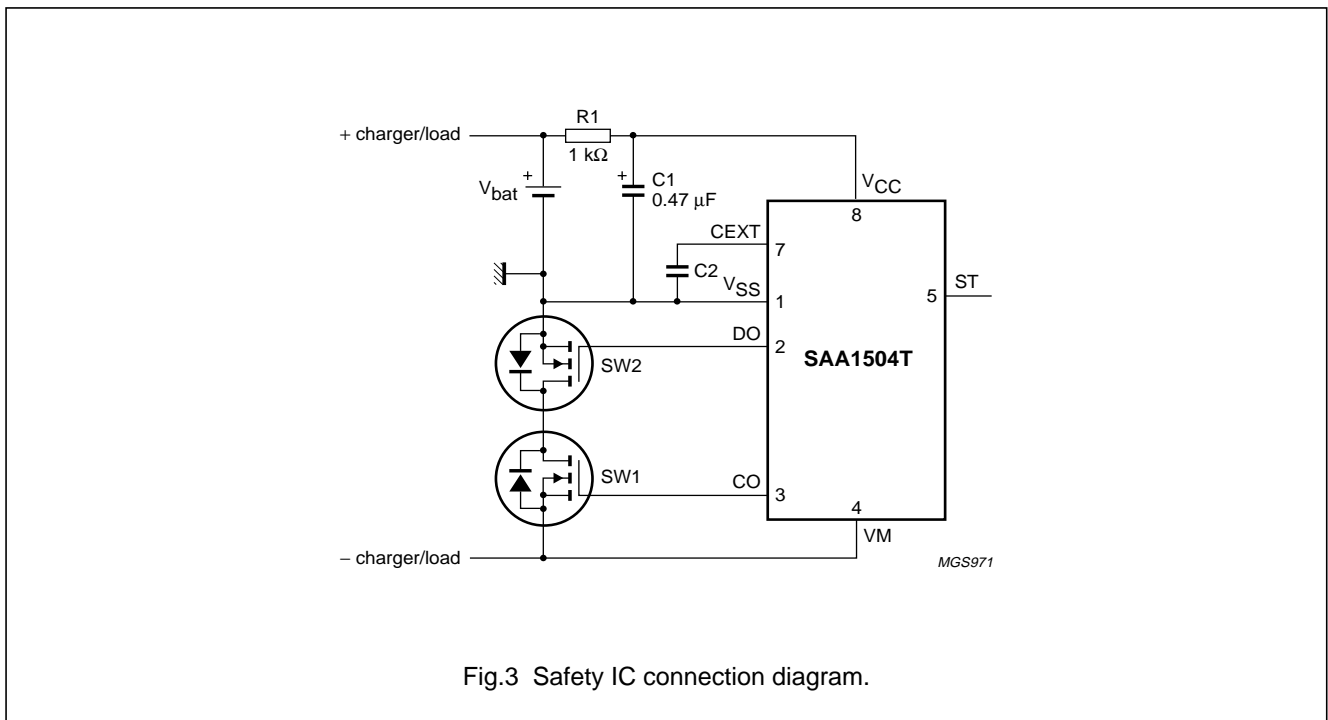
+ charger/load

R1

1 kΩ

$V_{bat}$

+

+

C1

0.47 μF

$V_{CC}$

8

CEXT

7

C2

$V_{SS}$

1

5

ST

DO

2

SW2

SAA1504T

SW1

CO

3

4

VM

– charger/load

MGS971

Fig.3 Safety IC connection diagram.